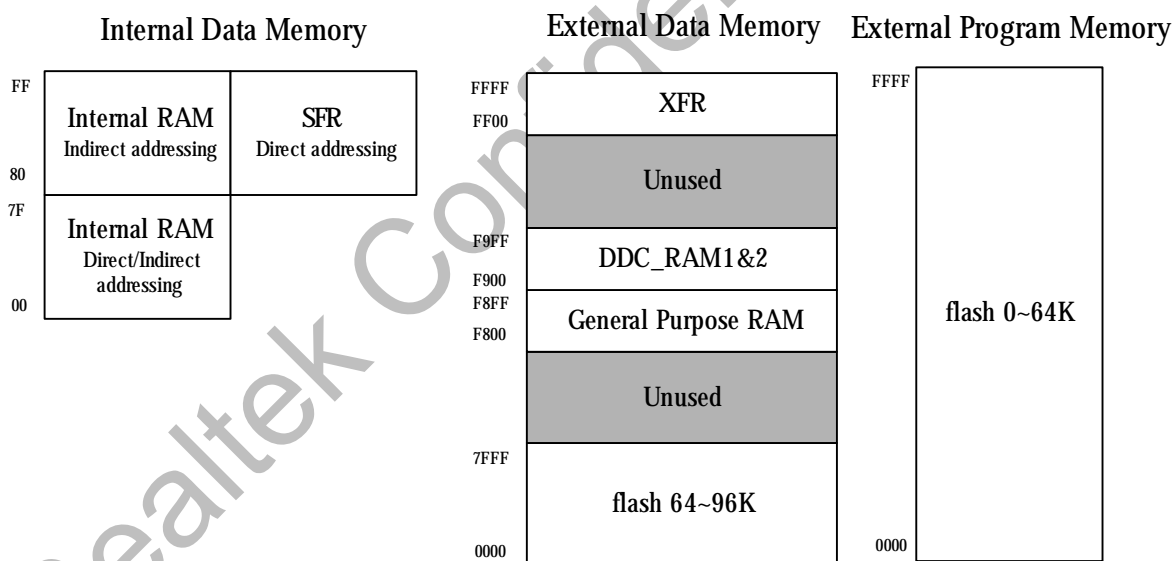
Internal Data Memory

FF
80
7F
00

Internal RAM
Indirect addressing

SFR
Direct addressing

Internal RAM
Direct/Indirect addressing

External Data Memory

FFFF
FF00
F9FF
F900
F8FF
F800
7FFF
0000

XFR

Unused

DDC_RAM1&2

General Purpose RAM

Unused

flash 64~96K

External Program Memory

FFFF
0000

flash 0~64K

Realtek Confidential